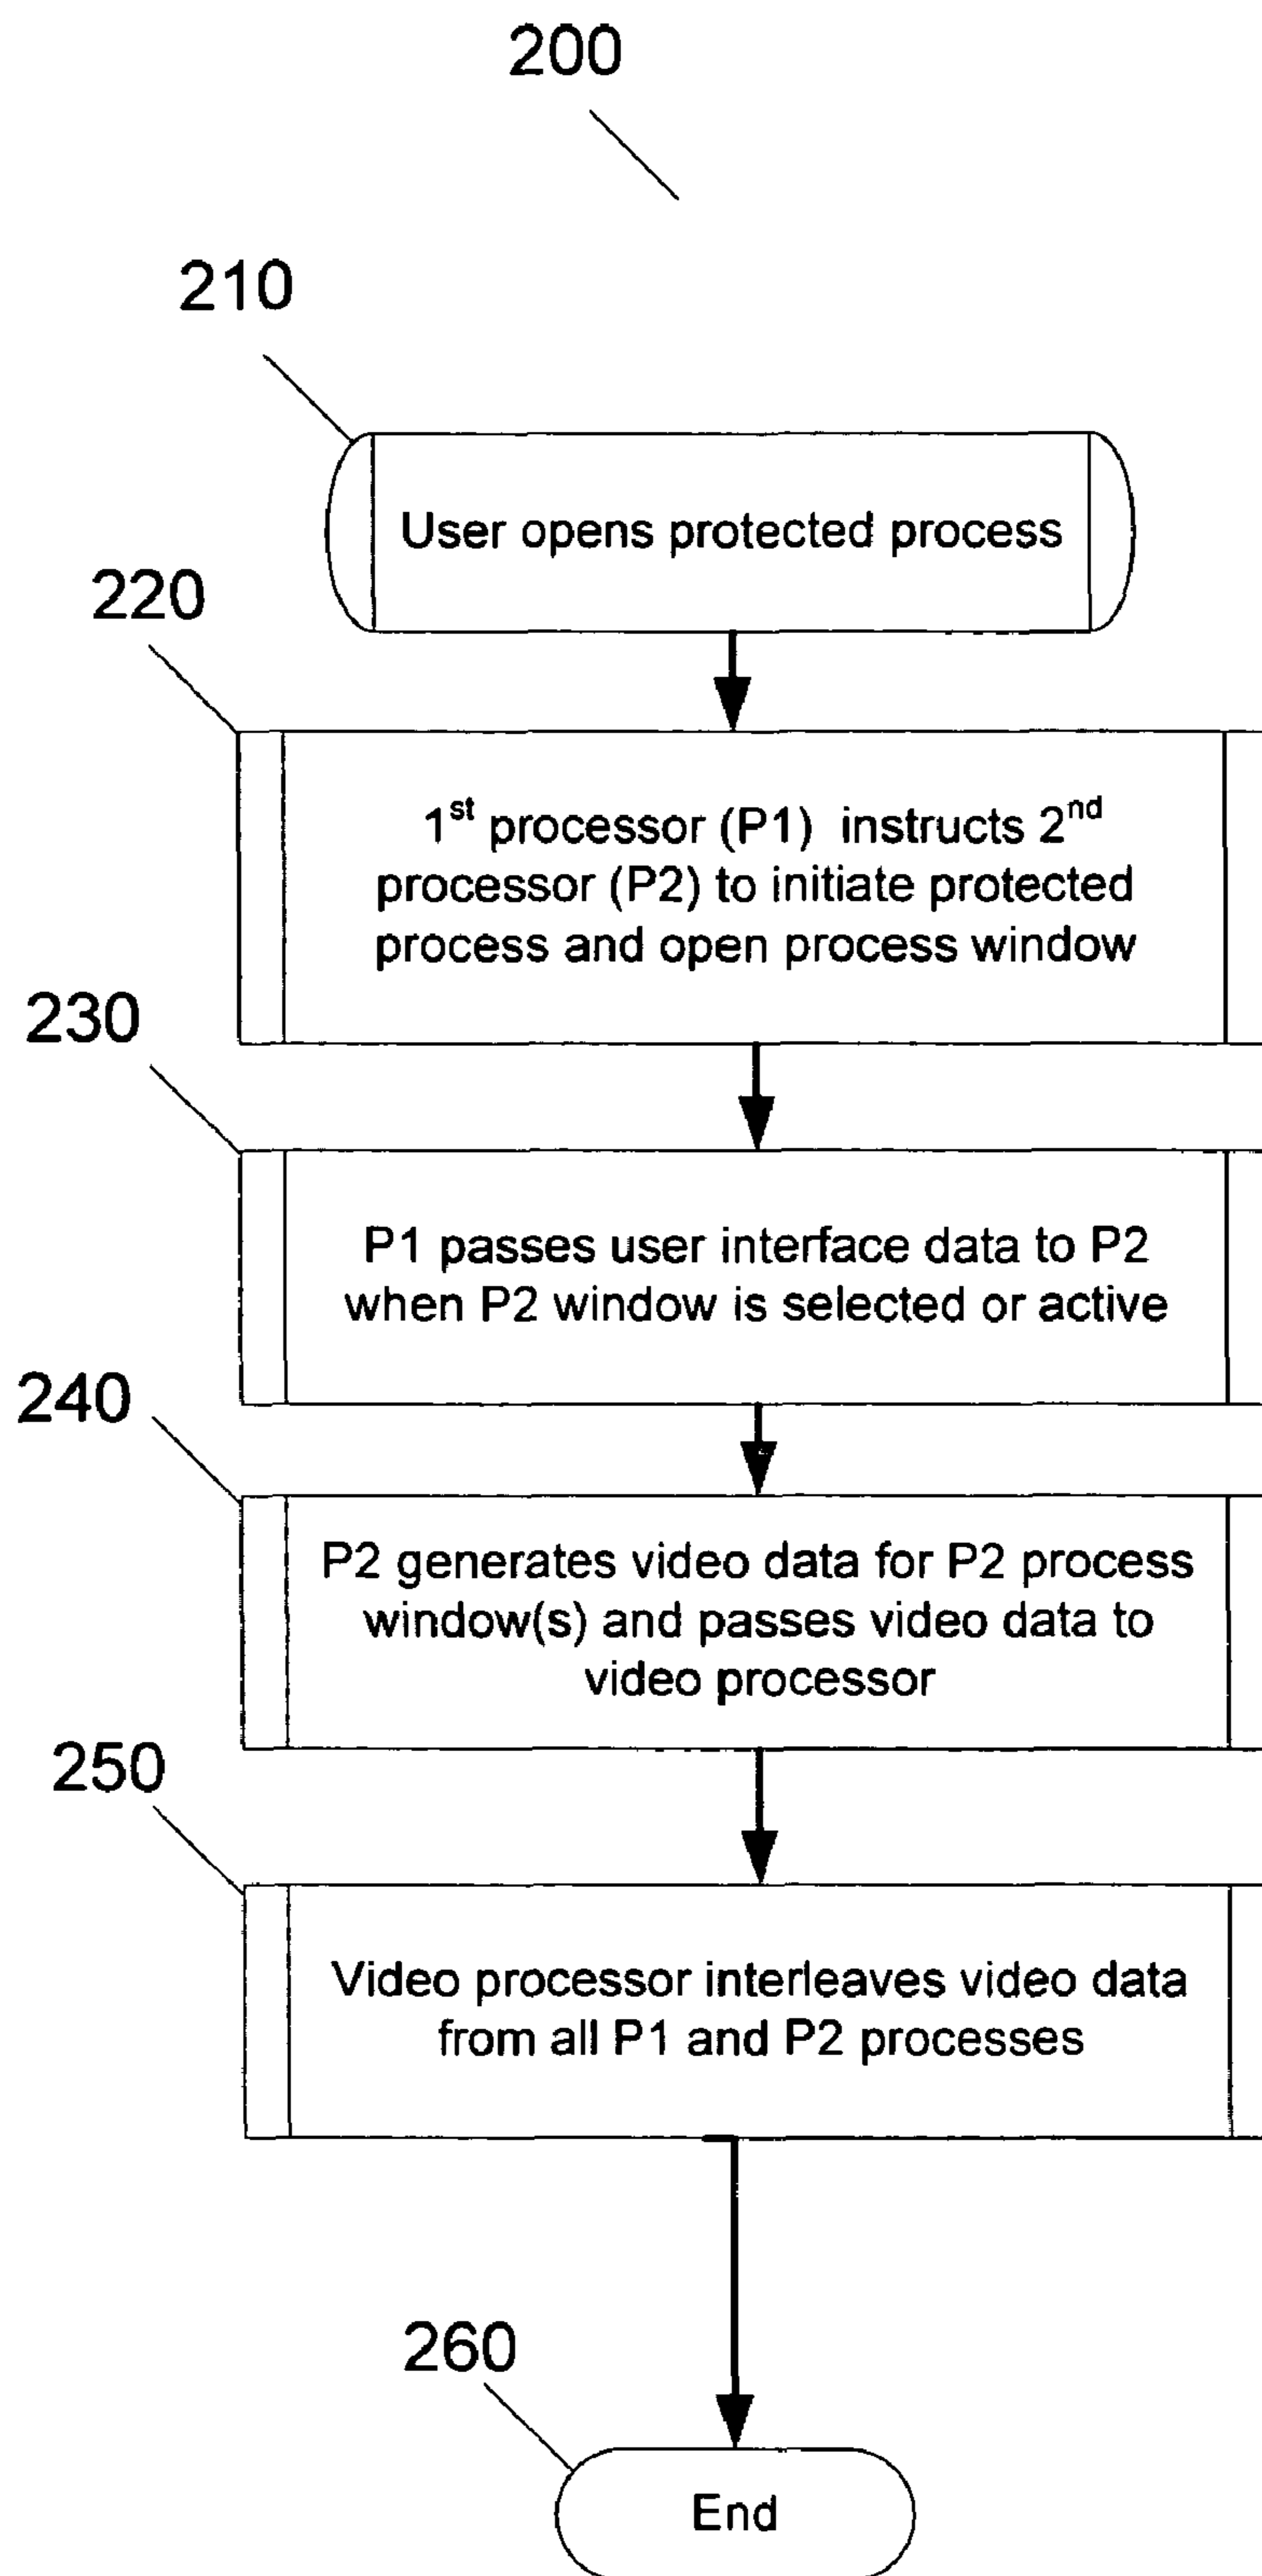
200

210

User opens protected process

220

1$^{st}$ processor (P1) instructs 2$^{nd}$ processor (P2) to initiate protected process and open process window

230

P1 passes user interface data to P2 when P2 window is selected or active

240

P2 generates video data for P2 process window(s) and passes video data to video processor

250

Video processor interleaves video data from all P1 and P2 processes

260

End